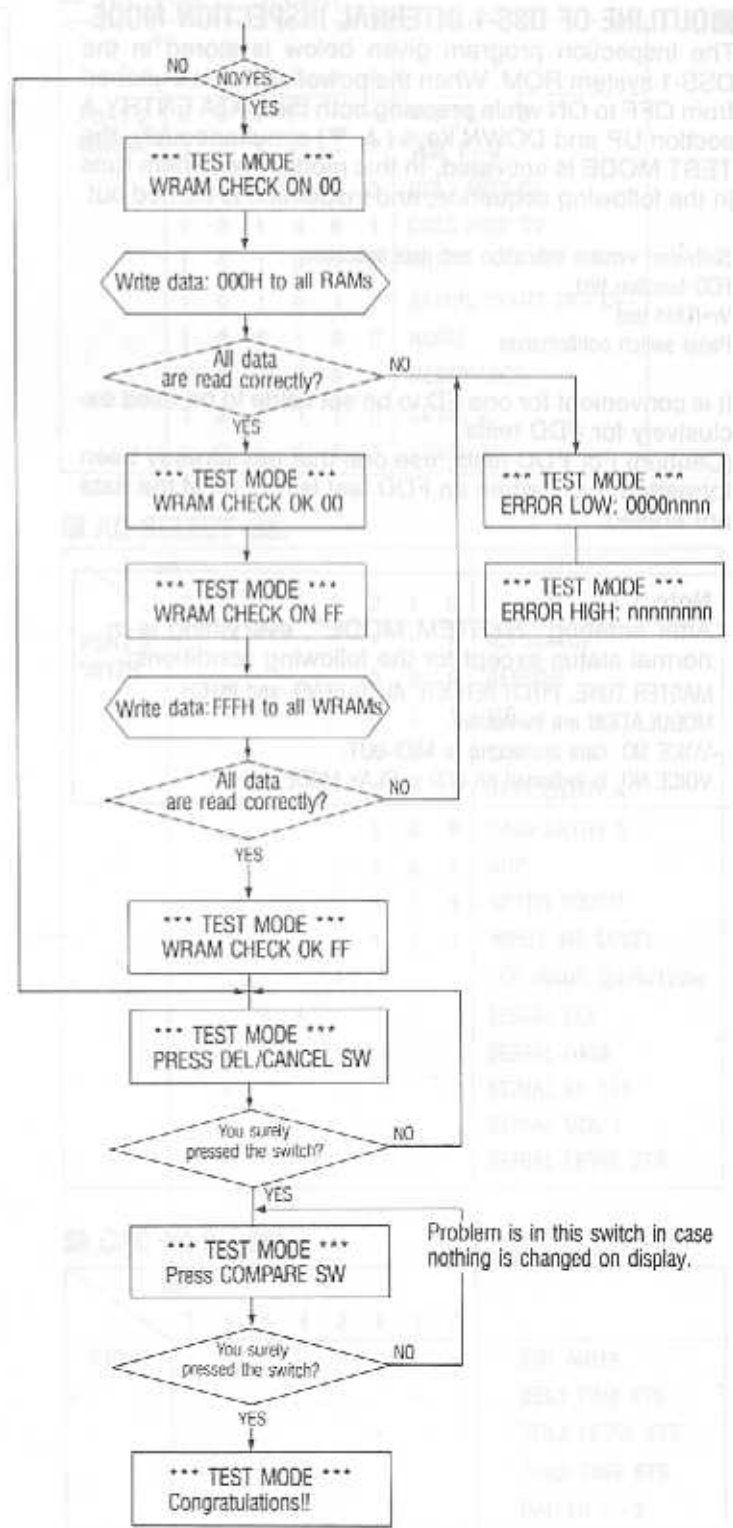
NO

NO/YES

YES

*** TEST MODE ***
WRAM CHECK ON 00

Write data: 000H to all RAMs

All data are read correctly?

NO

YES

*** TEST MODE ***
WRAM CHECK OK 00

*** TEST MODE ***
ERROR LOW: 0000nnnn

*** TEST MODE ***
WRAM CHECK ON FF

*** TEST MODE ***
ERROR HIGH: nnnnnnnn

Write data:FFFH to all WRAMs

All data are read correctly?

NO

YES

*** TEST MODE ***
WRAM CHECK OK FF

*** TEST MODE ***
PRESS DEL/CANCEL SW

You surely pressed the switch?

NO

YES

*** TEST MODE ***
Press COMPARE SW

Problem is in this switch in case nothing is changed on display.

You surely pressed the switch?

NO

YES

*** TEST MODE ***
Congratulations!!